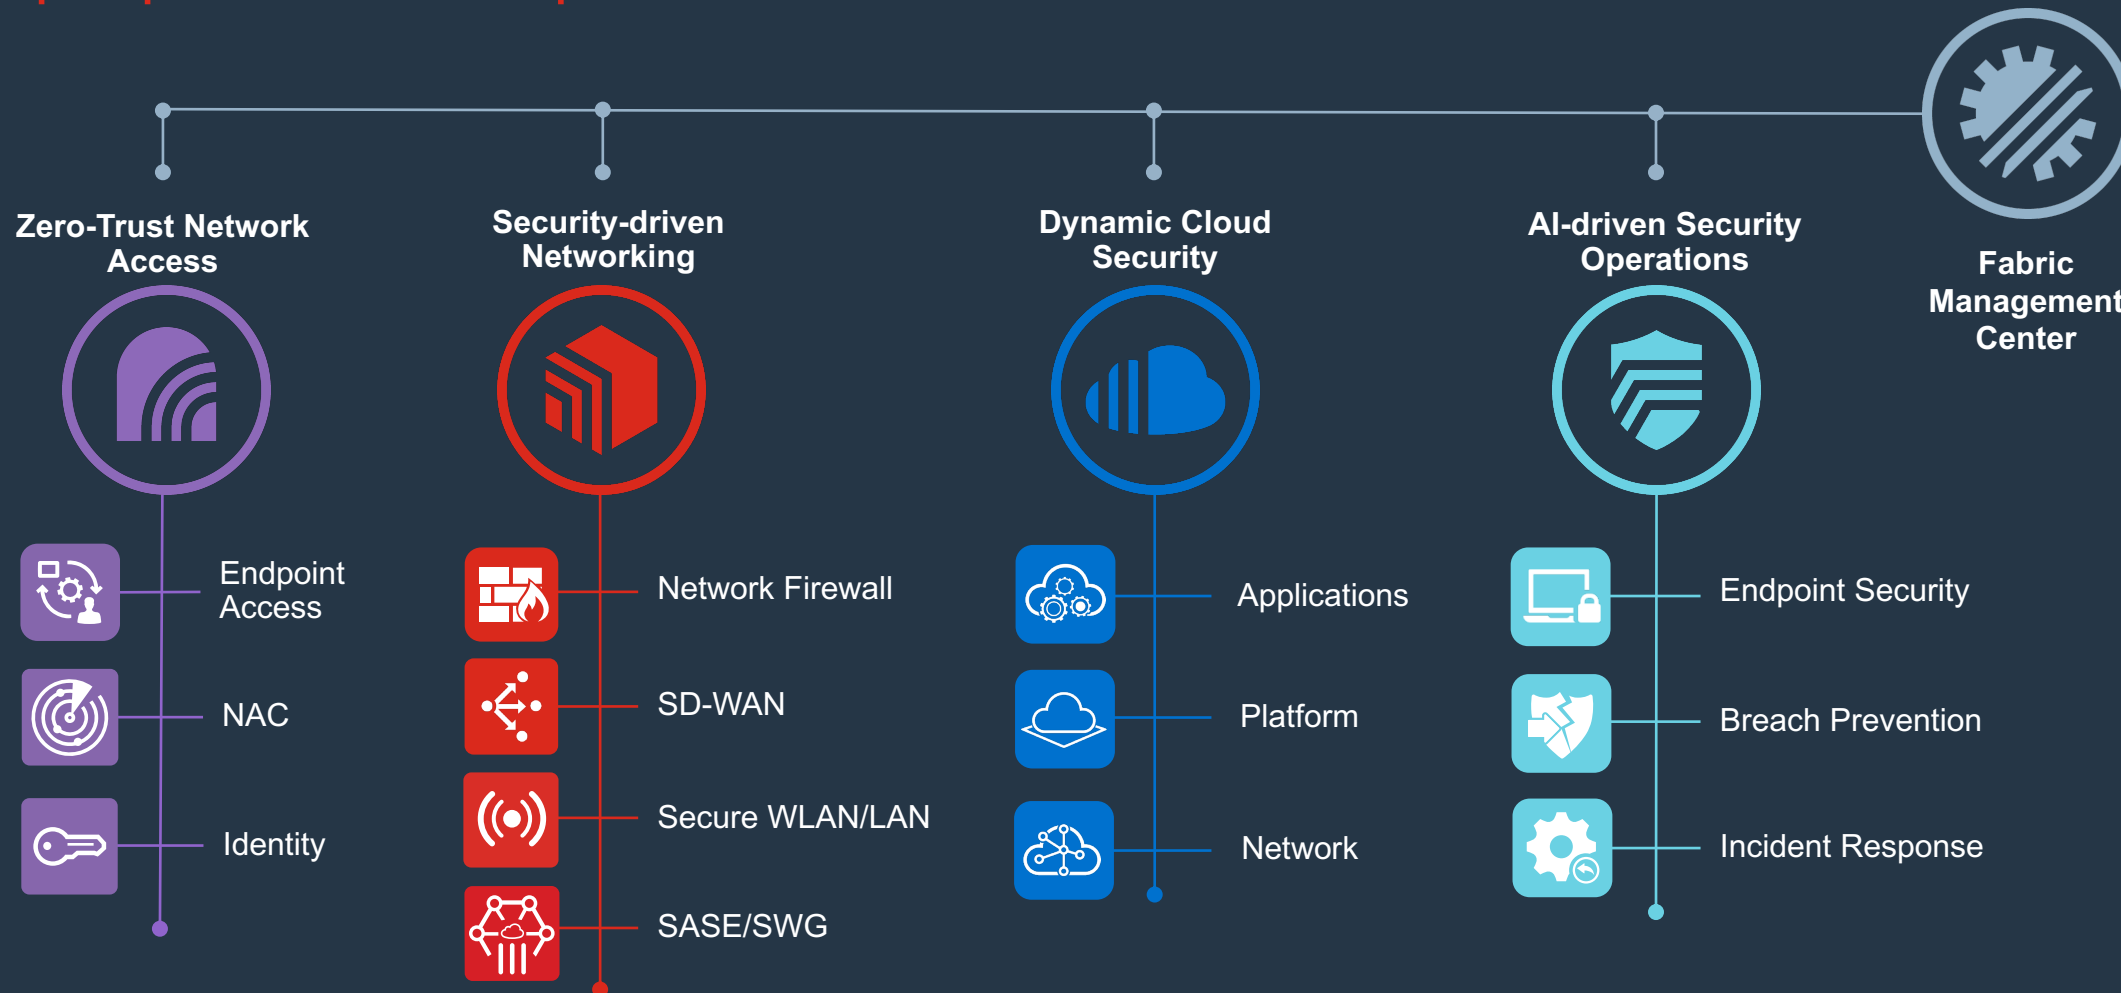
Zero-Trust Network Access

Endpoint Access

NAC

Identity

Security-driven Networking

Network Firewall

SD-WAN

Secure WLAN/LAN

SASE/SWG

Dynamic Cloud Security

Applications

Platform

Network

AI-driven Security Operations

Endpoint Security

Breach Prevention

Incident Response

Fabric Management Center